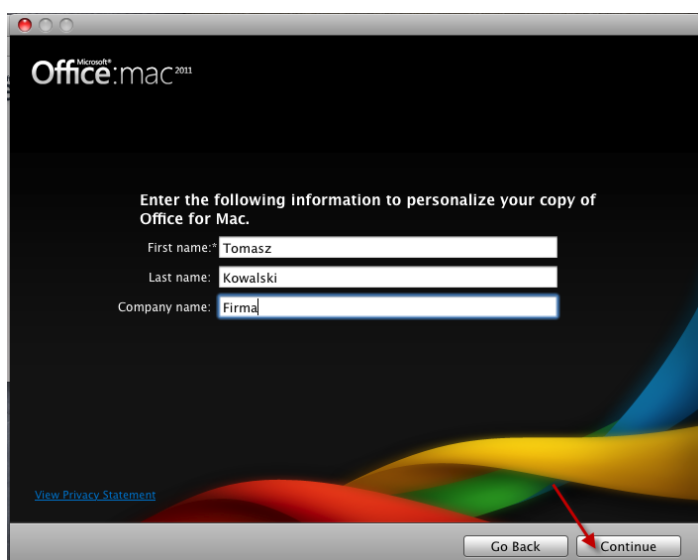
Microsoft® Office:mac 2011

Enter the following information to personalize your copy of Office for Mac.

First name:* Tomasz

Last name: Kowalski

Company name: Firma

View Privacy Statement

Go Back

Continue